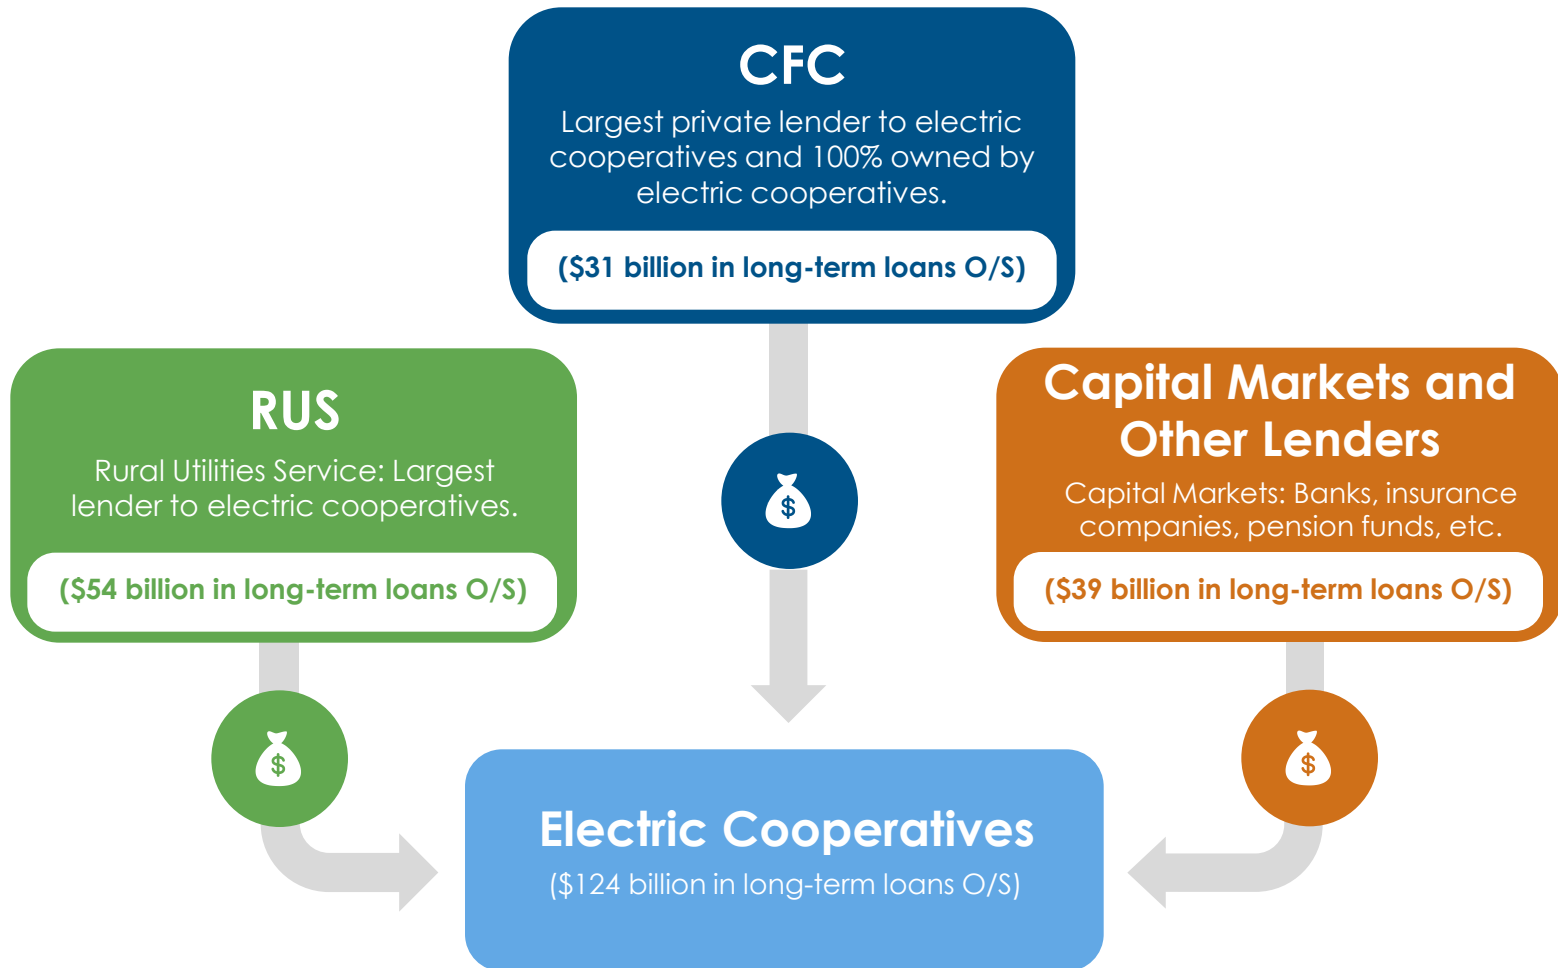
CFC

Largest private lender to electric cooperatives and 100% owned by electric cooperatives.

($31 billion in long-term loans O/S)

RUS

Rural Utilities Service: Largest lender to electric cooperatives.

($54 billion in long-term loans O/S)

Capital Markets and Other Lenders

Capital Markets: Banks, insurance companies, pension funds, etc.

($39 billion in long-term loans O/S)

$

$

$

Electric Cooperatives

($124 billion in long-term loans O/S)